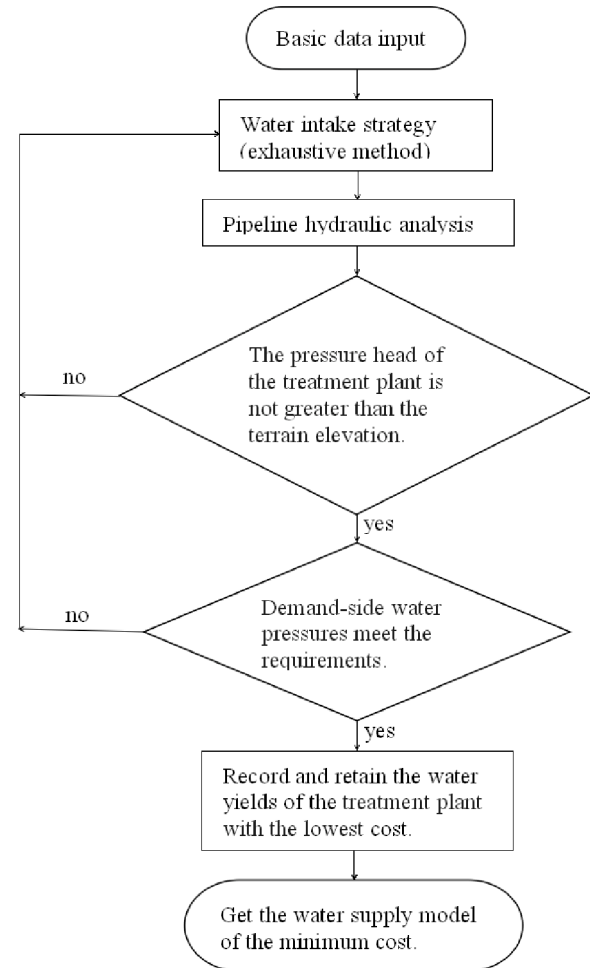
Basic data input

Water intake strategy (exhaustive method)

Pipeline hydraulic analysis

no

The pressure head of the treatment plant is not greater than the terrain elevation.

yes

no

Demand-side water pressures meet the requirements.

yes

Record and retain the water yields of the treatment plant with the lowest cost.

Get the water supply model of the minimum cost.